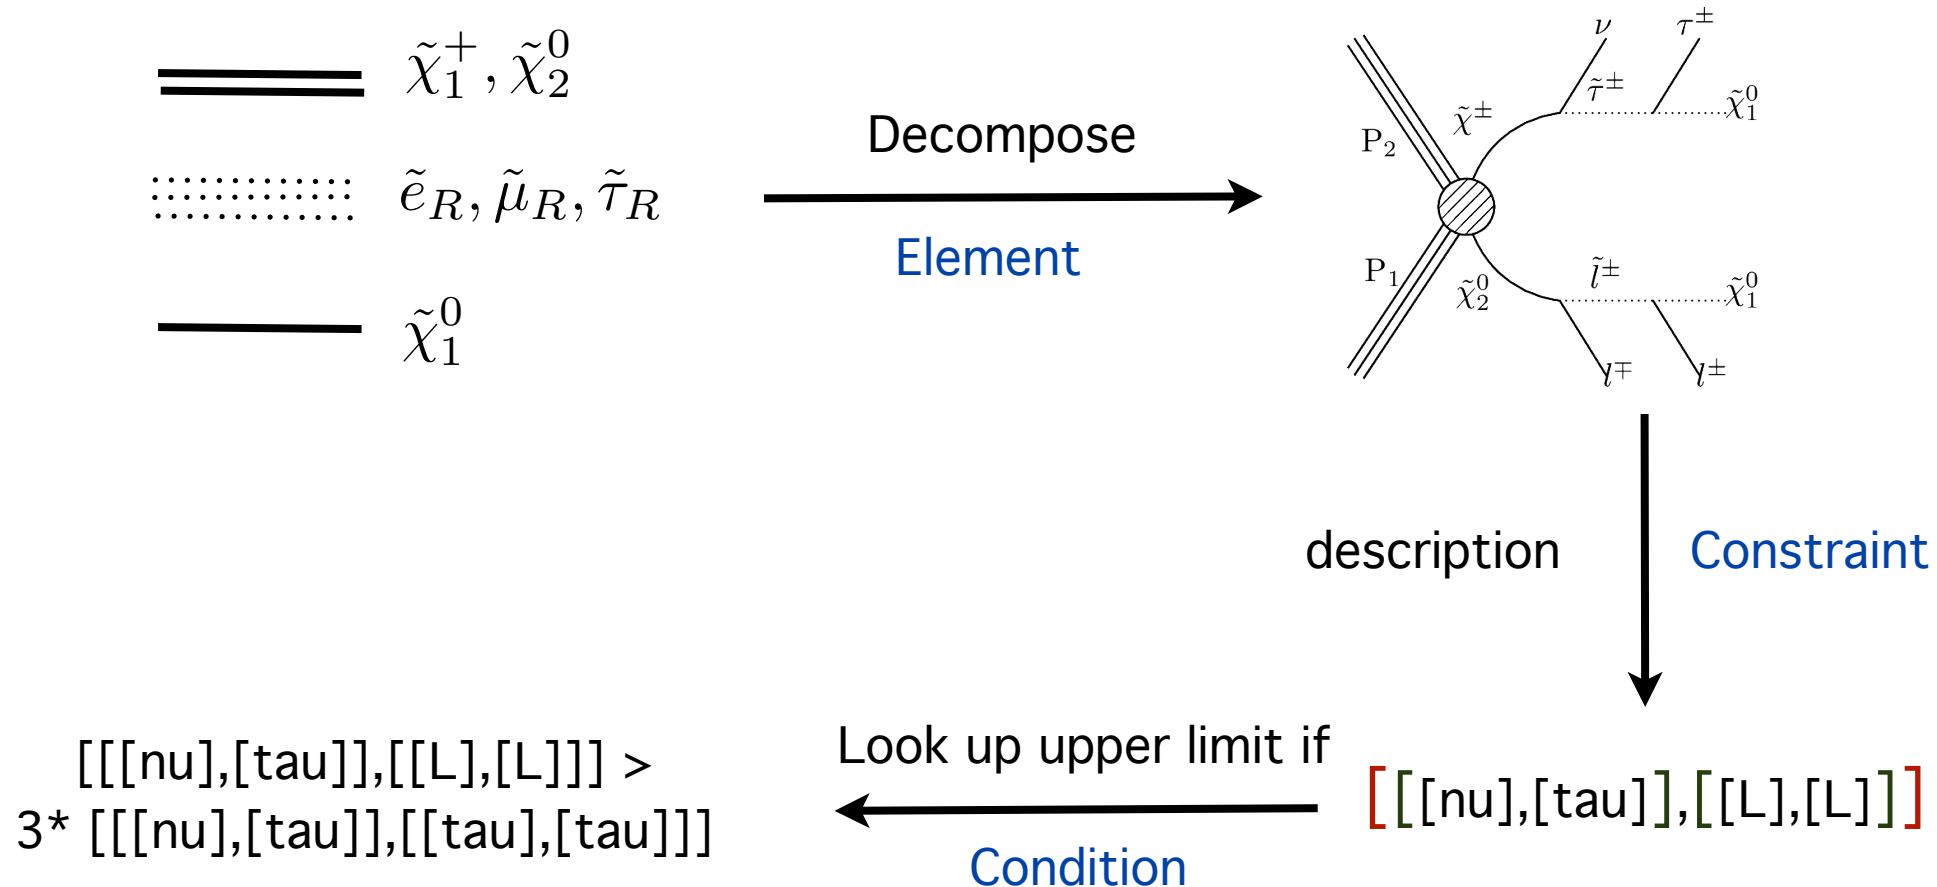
$\tilde{\chi}_1^+, \tilde{\chi}_2^0$

$\tilde{e}_R, \tilde{\mu}_R, \tilde{\tau}_R$

$\tilde{\chi}_1^0$

Decompose

Element

$P_2$ $\tilde{\chi}^\pm$ $\nu$ $\tilde{\tau}^\pm$ $\tau^\pm$ $\tilde{\chi}_1^0$

$P_1$ $\tilde{\chi}_2^0$ $\tilde{l}^\pm$ $\tilde{\chi}_1^0$ $l^\mp$ $l^\pm$

description

Constraint

[[[nu],[tau]],[[L],[L]]] > 3* [[[nu],[tau]],[[tau],[tau]]]

Look up upper limit if

Condition

[[[nu],[tau]],[[L],[L]]]